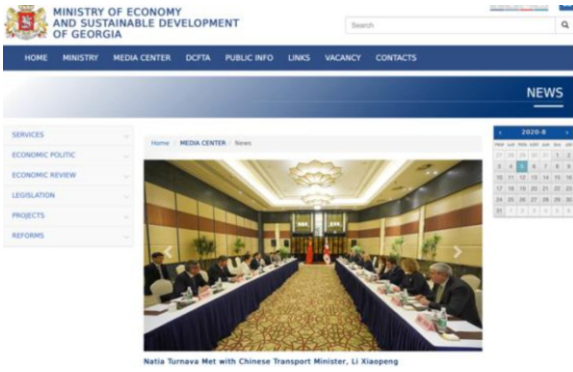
MINISTRY OF ECONOMY AND SUSTAINABLE DEVELOPMENT OF GEORGIA

Search

HOME MINISTRY MEDIA CENTER DCFTA PUBLIC INFO LINKS VACANCY CONTACTS

NEWS

SERVICES
ECONOMIC POLITIC
ECONOMIC REVIEW
LEGISLATION
PROJECTS
REFORMS

Home / MEDIA CENTER / News

2020-8

| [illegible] | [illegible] | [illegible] | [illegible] | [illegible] | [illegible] | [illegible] |
|---|---|---|---|---|---|---|
| 27 | 28 | 29 | 30 | 31 | 1 | 2 |
| 3 | 4 | 5 | 6 | 7 | 8 | 9 |
| 10 | 11 | 12 | 13 | 14 | 15 | 16 |
| 17 | 18 | 19 | 20 | 21 | 22 | 23 |
| 24 | 25 | 26 | 27 | 28 | 29 | 30 |
| 31 | 1 | 2 | 3 | 4 | 5 | 6 |

Natia Turnava Met with Chinese Transport Minister, Li Xiaopeng